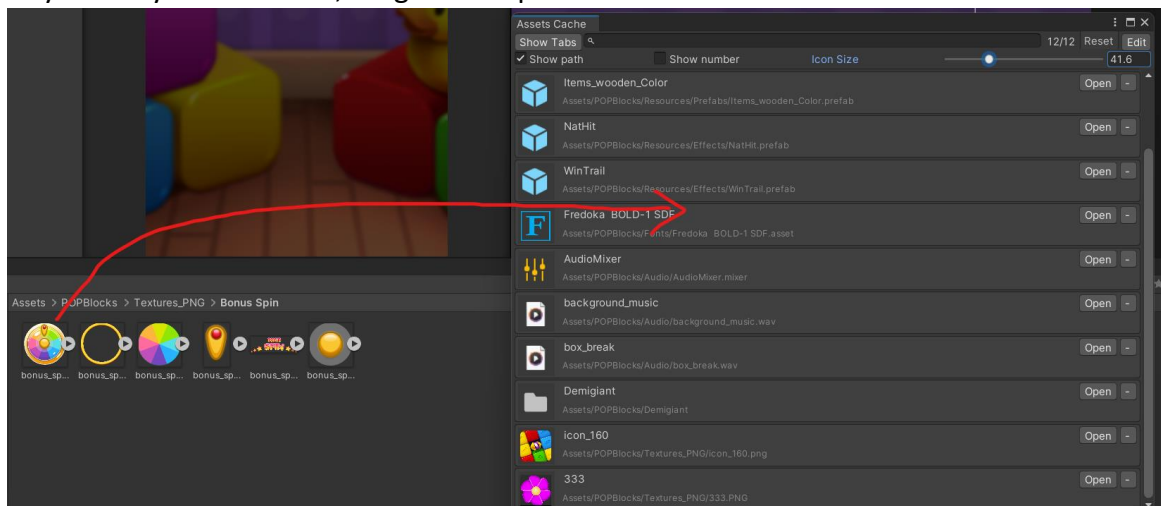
Assets Cache

Show Tabs

12/12 Reset Edit

✔ Show path

Show number

Icon Size

41.6

Items_wooden_Color
Assets/POPBlocks/Resources/Prefabs/Items_wooden_Color.prefab
Open -

NatHit
Assets/POPBlocks/Resources/Effects/NatHit.prefab
Open -

WinTrail
Assets/POPBlocks/Resources/Effects/WinTrail.prefab
Open -

Fredoka BOLD-1 SDF
Assets/POPBlocks/Fonts/Fredoka BOLD-1 SDF.asset
Open -

AudioMixer
Assets/POPBlocks/Audio/AudioMixer.mixer
Open -

background_music
Assets/POPBlocks/Audio/background_music.wav
Open -

box_break
Assets/POPBlocks/Audio/box_break.wav
Open -

Demigiant
Assets/POPBlocks/Demigiant
Open -

icon_160
Assets/POPBlocks/Textures_PNG/icon_160.png
Open -

333
Assets/POPBlocks/Textures_PNG/333.PNG
Open -

Assets > POPBlocks > Textures_PNG > Bonus Spin

bonus_sp... bonus_sp... bonus_sp... bonus_sp... bonus_sp... bonus_sp...